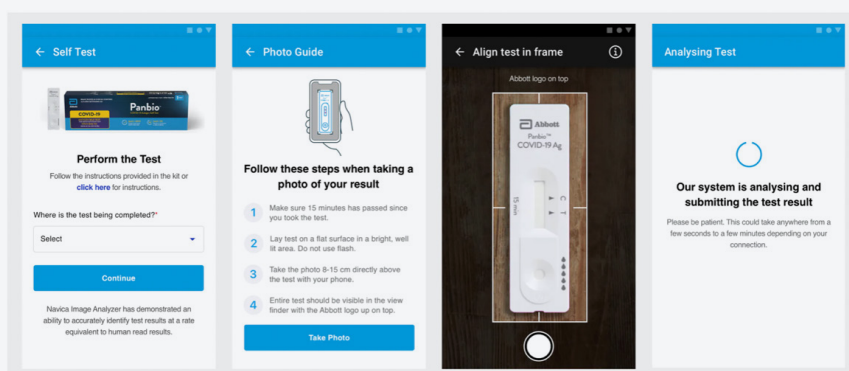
← Self Test

Panbio
COVID-19

Perform the Test

Follow the instructions provided in the kit or click here for instructions.

Where is the test being completed?*

Select

Continue

Navica Image Analyzer has demonstrated an ability to accurately identify test results at a rate equivalent to human read results.

← Photo Guide

Follow these steps when taking a photo of your result

1 Make sure 15 minutes has passed since you took the test.

2 Lay test on a flat surface in a bright, well lit area. Do not use flash.

3 Take the photo 8-15 cm directly above the test with your phone.

4 Entire test should be visible in the view finder with the Abbott logo up on top.

Take Photo

← Align test in frame

Abbott logo on top

Abbott
Panbio™
COVID-19 Ag

C
T

15 min

← Analysing Test

Our system is analysing and submitting the test result

Please be patient. This could take anywhere from a few seconds to a few minutes depending on your connection.